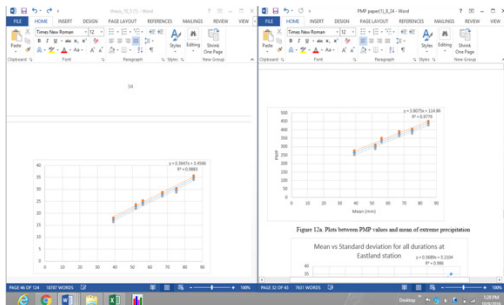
thesis_10_5 (1) - Word

FILE HOME INSERT DESIGN PAGE LAYOUT REFERENCES MAILINGS REVIEW VIEW

Times New Roman 12

Paste

Styles Editing Shrink One Page

Clipboard Font Paragraph Styles New Group

24

y = 0.3847x + 3.4566
R² = 0.9881

40
35
30
25
20
15
10
5
0

0 10 20 30 40 50 60 70 80 90

PAGE 46 OF 124 15597 WORDS

PMP paper(1)_8_24 - Word

FILE HOME INSERT DESIGN PAGE LAYOUT REFERENCES MAILINGS REVIEW VIEW

Times New Roman 12

Paste

Styles Editing Shrink One Page

Clipboard Font Paragraph Styles New Group

y = 5.6075x + 124.86
R² = 0.9778

500
450
400
350
300
250
200
150
100
50
0

PMP

0 10 20 30 40 50 60 70 80 90

Mean (mm)

Figure 12a. Plots between PMP values and mean of extreme precipitation

Mean vs Standard deviation for all durations at Eastland station

y = 0.3689x + 3.2104
R² = 0.988

40
35

PAGE 32 OF 41 7651 WORDS

Desktop